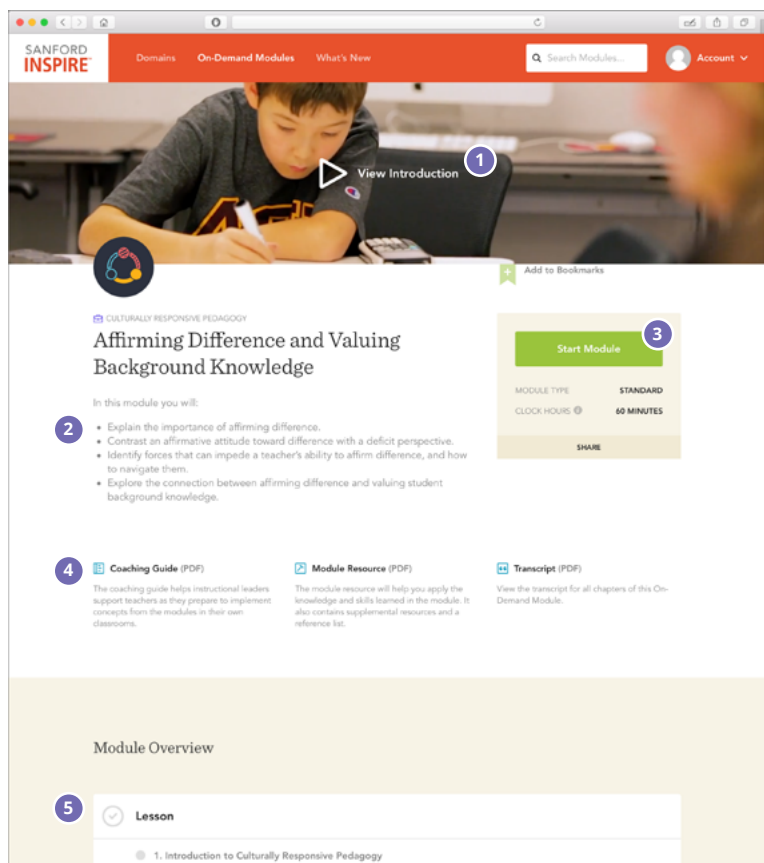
SANFORD INSPIRE

Domains On-Demand Modules What's New

Search Modules...

Account

View Introduction

1

Add to Bookmarks

CULTURALLY RESPONSIVE PEDAGOGY

Affirming Difference and Valuing Background Knowledge

In this module you will:

2

- Explain the importance of affirming difference.
- Contrast an affirmative attitude toward difference with a deficit perspective.
- Identify forces that can impede a teacher's ability to affirm difference, and how to navigate them.
- Explore the connection between affirming difference and valuing student background knowledge.

3

Start Module

MODULE TYPE STANDARD

CLOCK HOURS 60 MINUTES

SHARE

4

Coaching Guide (PDF)

The coaching guide helps instructional leaders support teachers as they prepare to implement concepts from the modules in their own classrooms.

Module Resource (PDF)

The module resource will help you apply the knowledge and skills learned in the module. It also contains supplemental resources and a reference list.

Transcript (PDF)

View the transcript for all chapters of this On-Demand Module.

Module Overview

5

Lesson

1. Introduction to Culturally Responsive Pedagogy